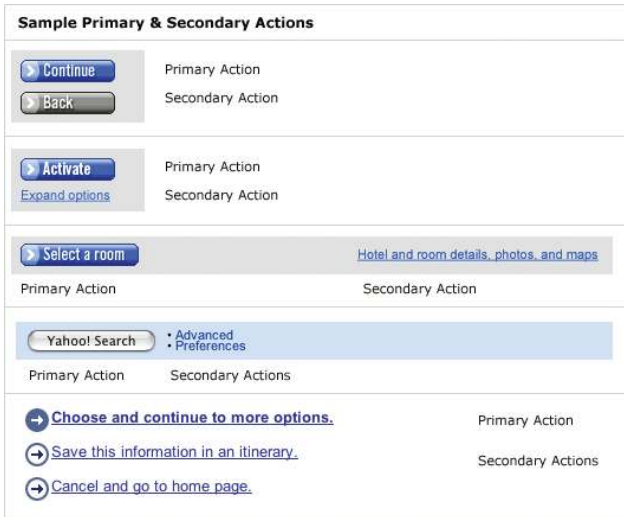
Sample Primary & Secondary Actions

Continue
Back

Primary Action
Secondary Action

Activate
Expand options

Primary Action
Secondary Action

Select a room

Hotel and room details, photos, and maps

Primary Action

Secondary Action

Yahoo! Search

• Advanced
• Preferences

Primary Action

Secondary Actions

Choose and continue to more options.

Primary Action

Save this information in an itinerary.

Secondary Actions

Cancel and go to home page.